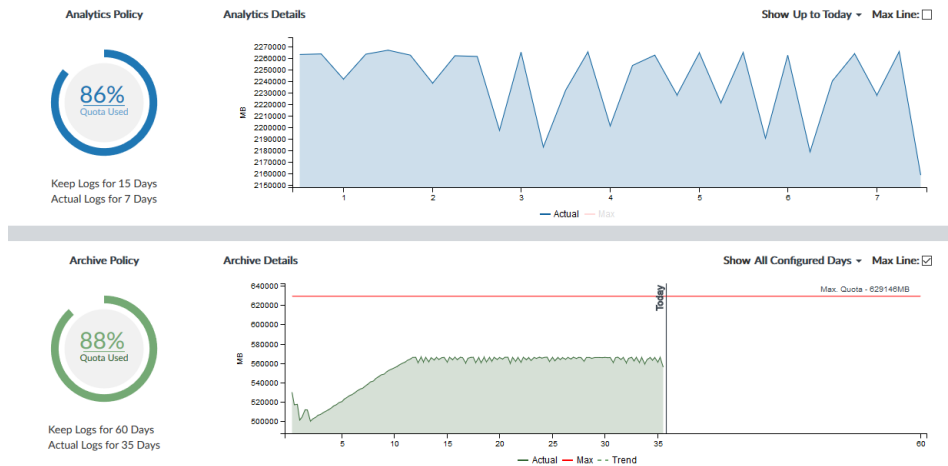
Analytics Policy

86%
Quota Used

Keep Logs for 15 Days
Actual Logs for 7 Days

Analytics Details

Show Up to Today ▾ Max Line: ☐

2270000
2260000
2250000
2240000
2230000
2220000
2210000
2200000
2190000
2180000
2170000
2160000
2150000
MB

1 2 3 4 5 6 7

Actual Max

Archive Policy

88%
Quota Used

Keep Logs for 60 Days
Actual Logs for 35 Days

Archive Details

Show All Configured Days ▾ Max Line: ☑

Today

Max. Quota - 629146MB

640000
620000
600000
580000
560000
540000
520000
500000
MB

5 10 15 20 25 30 35 60

Actual Max Trend